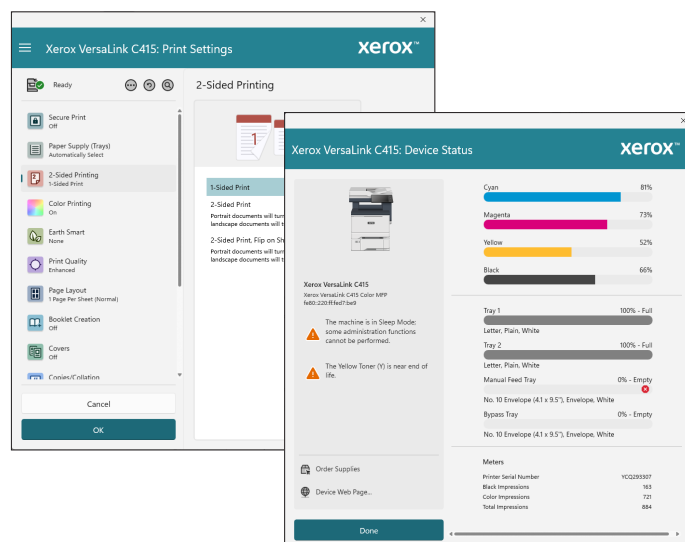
Xerox VersaLink C415: Print Settings

xerox

Ready

2-Sided Printing

Secure Print
Off

Paper Supply (Trays)
Automatically Select

2-Sided Printing
1-Sided Print

Color Printing
On

Earth Smart
None

Print Quality
Enhanced

Page Layout
1 Page Per Sheet (Normal)

Booklet Creation
Off

Covers
Off

Copies/Collation

Cancel

OK

1-Sided Print

2-Sided Print
Portrait documents will tur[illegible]
landscape documents will t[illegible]

2-Sided Print, Flip on Sh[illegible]
Portrait documents will tur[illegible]
landscape documents will t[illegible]

Xerox VersaLink C415: Device Status

xerox

Xerox VersaLink C415
Xerox VersaLink C415 Color MFP
fe80::220:ff:fed7:be9

The machine is in Sleep Mode; some administration functions cannot be performed.

The Yellow Toner (Y) is near end of life.

Order Supplies

Device Web Page...

Done

Cyan 81%

Magenta 73%

Yellow 52%

Black 66%

Tray 1 100% - Full
Letter, Plain, White

Tray 2 100% - Full
Letter, Plain, White

Manual Feed Tray 0% - Empty
No. 10 Envelope (4.1 x 9.5"), Envelope, White

Bypass Tray 0% - Empty
No. 10 Envelope (4.1 x 9.5"), Envelope, White

Meters

| Printer Serial Number | YCQ285307 |
|---|---|
| Black Impressions | 163 |
| Color Impressions | 721 |
| Total Impressions | 884 |